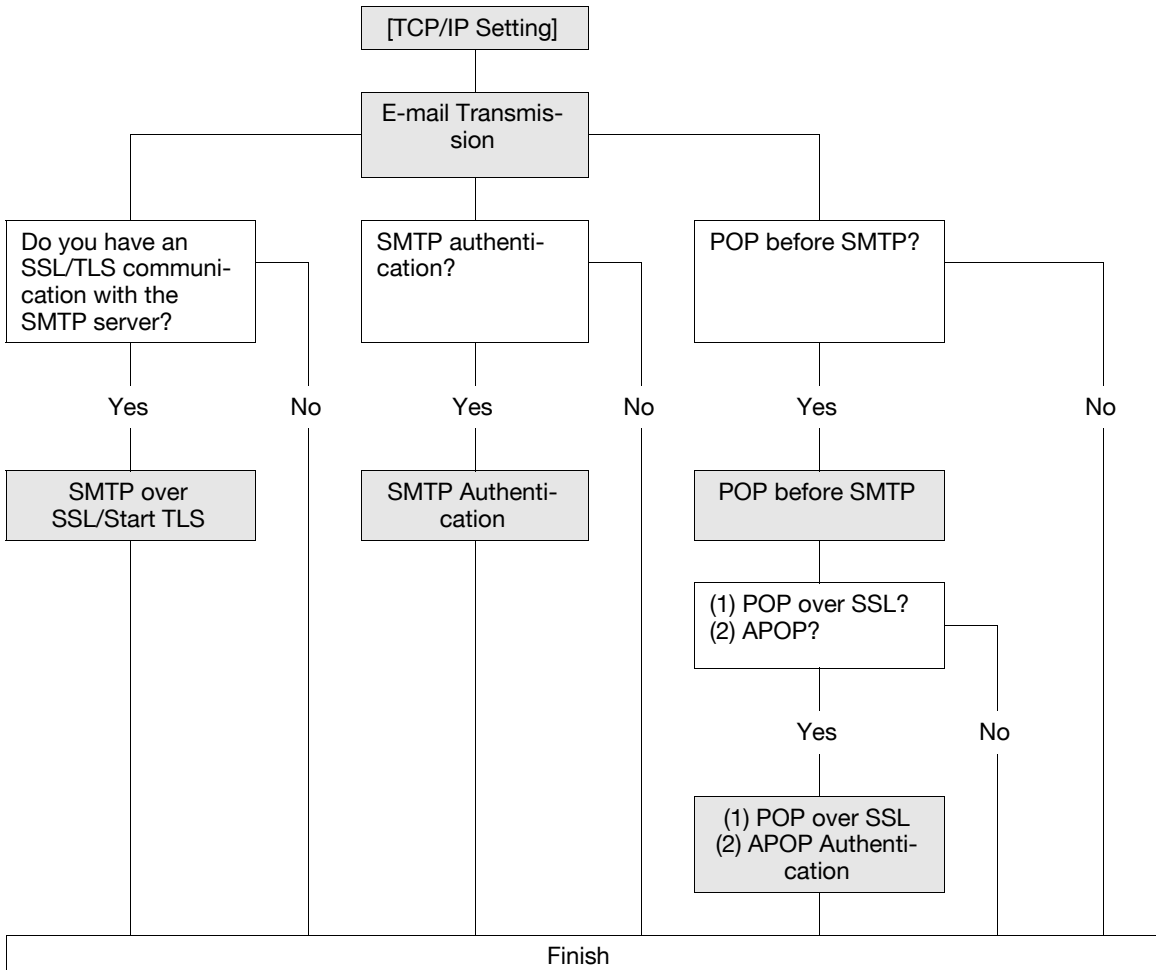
[TCP/IP Setting]

E-mail Transmission

Do you have an SSL/TLS communication with the SMTP server?

Yes

No

SMTP over SSL/Start TLS

SMTP authentication?

Yes

No

SMTP Authentication

POP before SMTP?

Yes

No

POP before SMTP

(1) POP over SSL?
(2) APOP?

Yes

No

(1) POP over SSL
(2) APOP Authentication

Finish